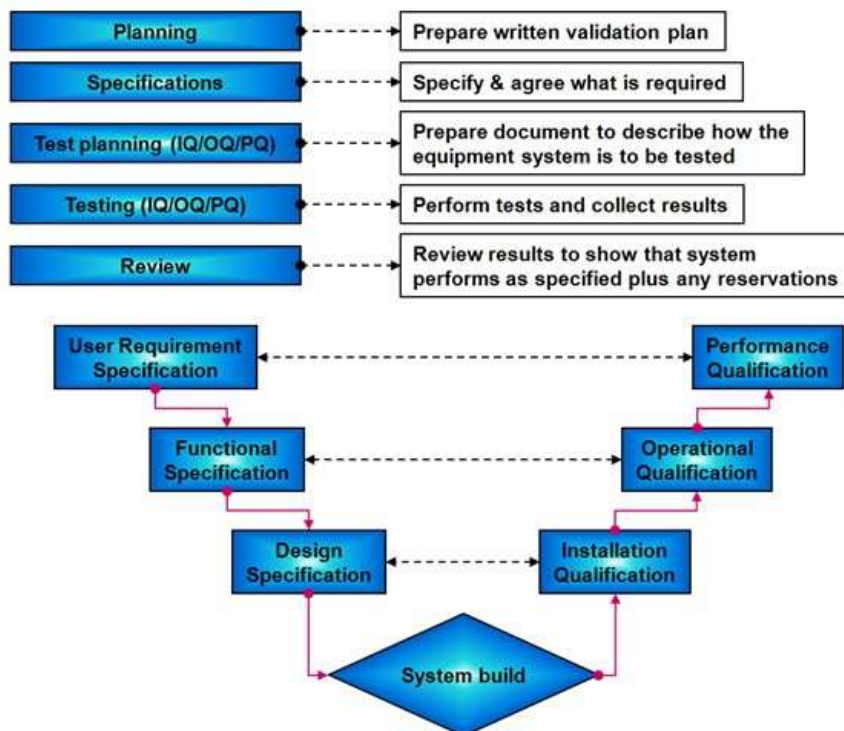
Planning

Prepare written validation plan

Specifications

Specify & agree what is required

Test planning (IQ/OQ/PQ)

Prepare document to describe how the equipment system is to be tested

Testing (IQ/OQ/PQ)

Perform tests and collect results

Review

Review results to show that system performs as specified plus any reservations

User Requirement Specification

Performance Qualification

Functional Specification

Operational Qualification

Design Specification

Installation Qualification

System build